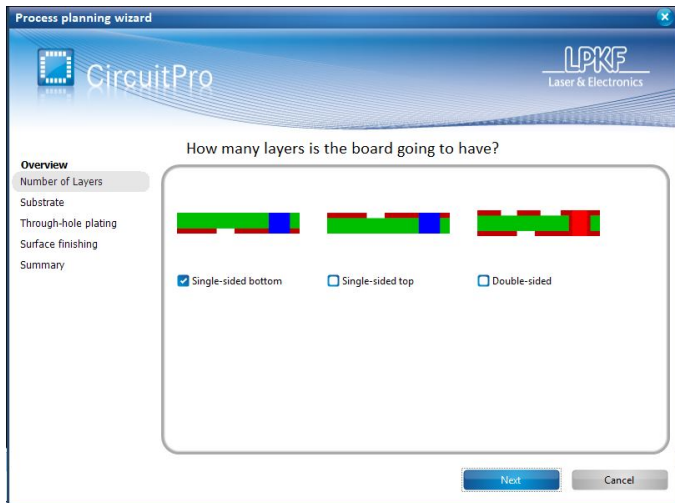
Process planning wizard

CircuitPro

LPKF
Laser & Electronics

How many layers is the board going to have?

Overview
Number of Layers
Substrate
Through-hole plating
Surface finishing
Summary

Single-sided bottom
Single-sided top
Double-sided

Next
Cancel